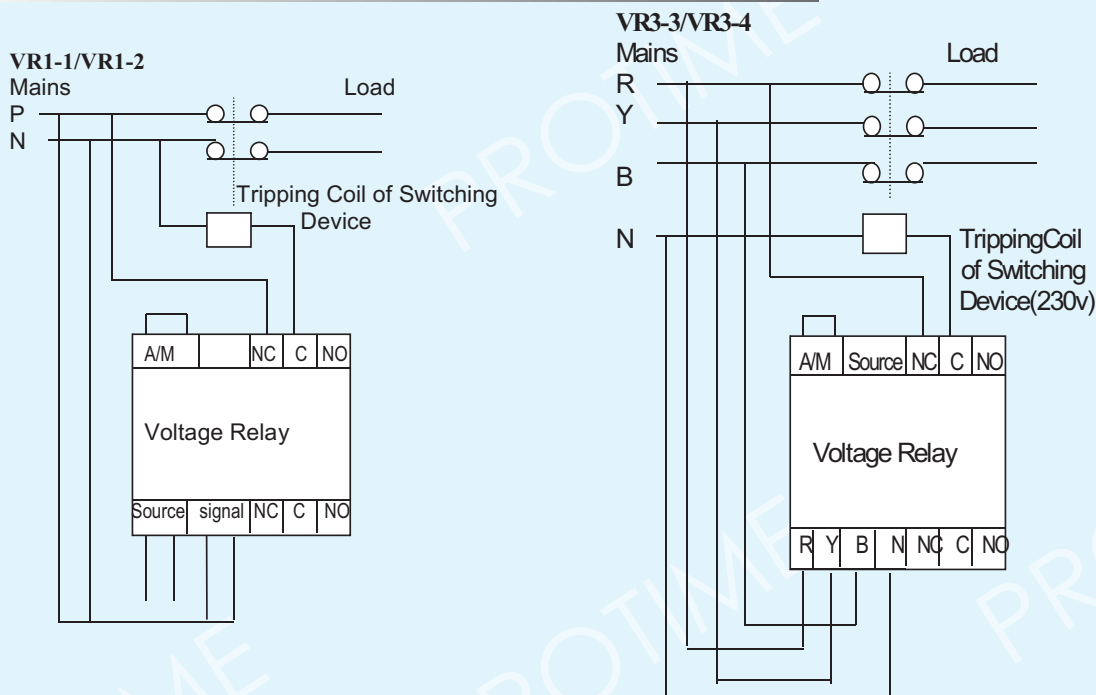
VR1-1/VR1-2
Mains
P
N
Load
Tripping Coil of Switching Device

A/M | NC | C | NO

Voltage Relay

Source | signal | NC | C | NO

VR3-3/VR3-4
Mains
R
Y
B
N
Load
TrippingCoil of Switching Device(230v)

A/M | Source | NC | C | NO

Voltage Relay

R | Y | B | N | NC | C | NO

PROTIME
PROTIME
PROTIME
PROTIME
PROTIME